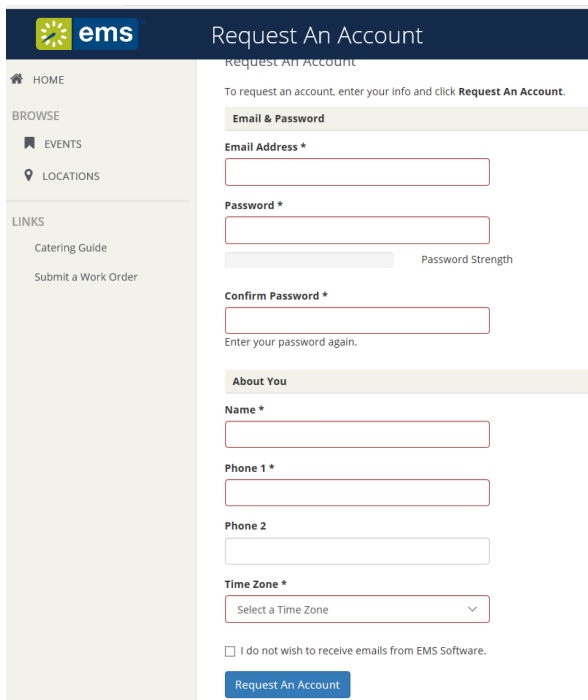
ems

Request An Account

HOME

BROWSE

EVENTS

LOCATIONS

LINKS

Catering Guide

Submit a Work Order

Request An Account

To request an account, enter your info and click **Request An Account**.

Email & Password

Email Address *

Password *

Password Strength

Confirm Password *

Enter your password again.

About You

Name *

Phone 1 *

Phone 2

Time Zone *

Select a Time Zone

I do not wish to receive emails from EMS Software.

Request An Account